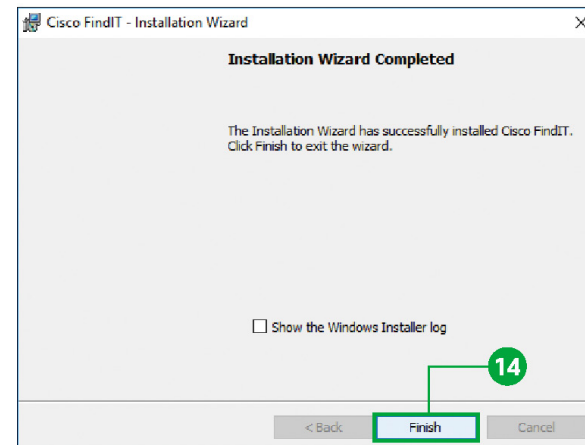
Cisco FindIT - Installation Wizard

Installation Wizard Completed

The Installation Wizard has successfully installed Cisco FindIT. Click Finish to exit the wizard.

Show the Windows Installer log

14

< Back

Finish

Cancel